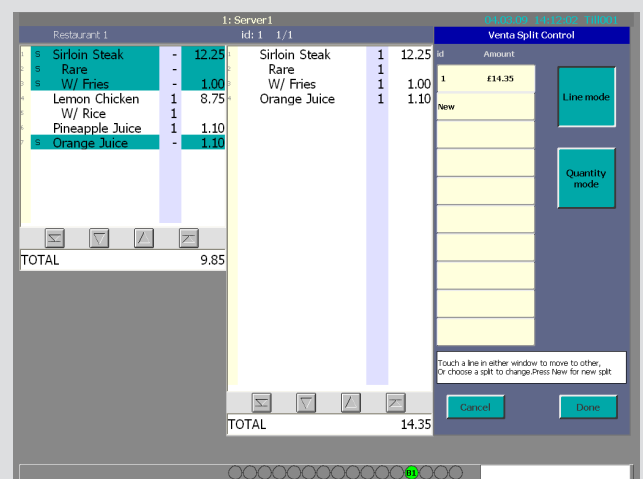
1: Server1

04.03.09 14:12:02 TB001

Restaurant 1

id: 1 1/1

Venta Split Control

| | | | |
|---|---|---|---|
| 1 | S Sirloin Steak | - | 12.25 |
| 2 | Rare | - | |
| 3 | S W/ Fries | - | 1.00 |
| 4 | Lemon Chicken | 1 | 8.75 |
| 5 | W/ Rice | 1 | |
| 6 | Pineapple Juice | 1 | 1.10 |
| 7 | S Orange Juice | - | 1.10 |

TOTAL 9.85

| | | | |
|---|---|---|---|
| 1 | Sirloin Steak | 1 | 12.25 |
| 2 | Rare | 1 | |
| 3 | W/ Fries | 1 | 1.00 |
| 4 | Orange Juice | 1 | 1.10 |

TOTAL 14.35

| id | Amount |
|---|---|
| 1 | £14.35 |
| New | |

Line mode

Quantity mode

Touch a line in either window to move to other, Or choose a split to change.Press New for new split

Cancel

Done

01